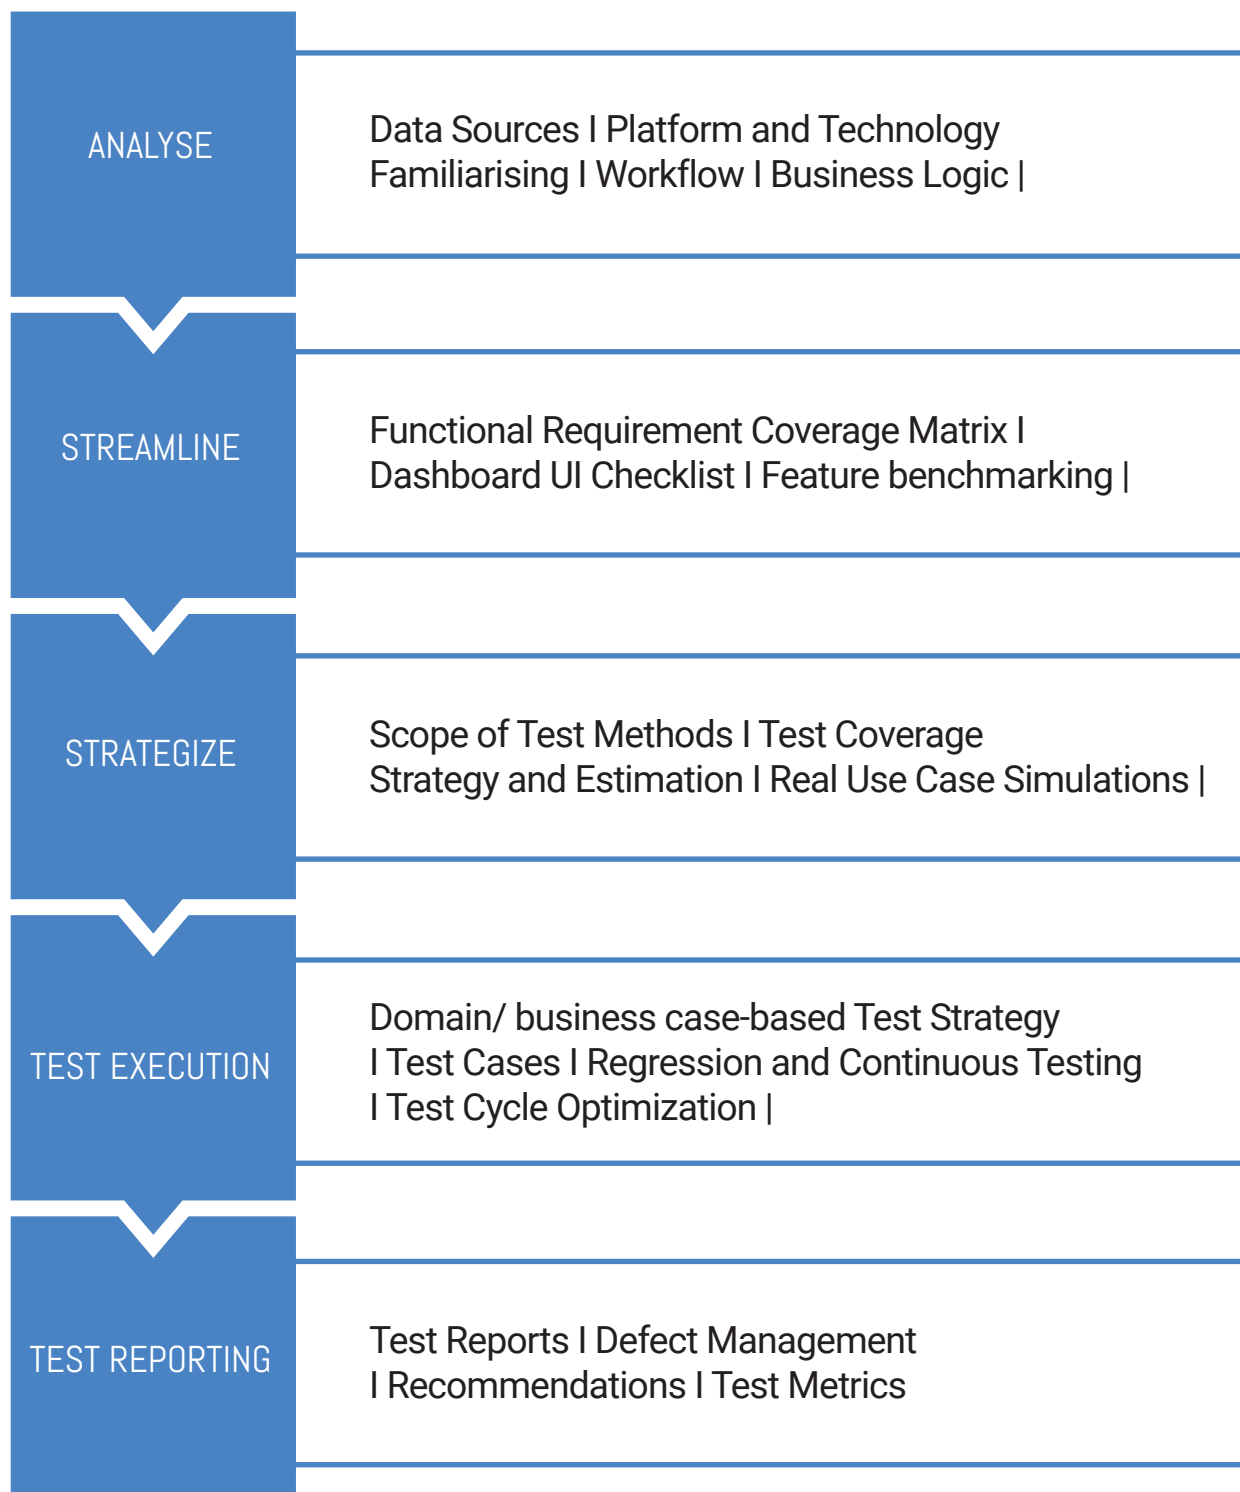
ANALYSE

Data Sources I Platform and Technology Familiarising I Workflow I Business Logic |

STREAMLINE

Functional Requirement Coverage Matrix I Dashboard UI Checklist I Feature benchmarking |

STRATEGIZE

Scope of Test Methods I Test Coverage Strategy and Estimation I Real Use Case Simulations |

TEST EXECUTION

Domain/ business case-based Test Strategy I Test Cases I Regression and Continuous Testing I Test Cycle Optimization |

TEST REPORTING

Test Reports I Defect Management I Recommendations I Test Metrics